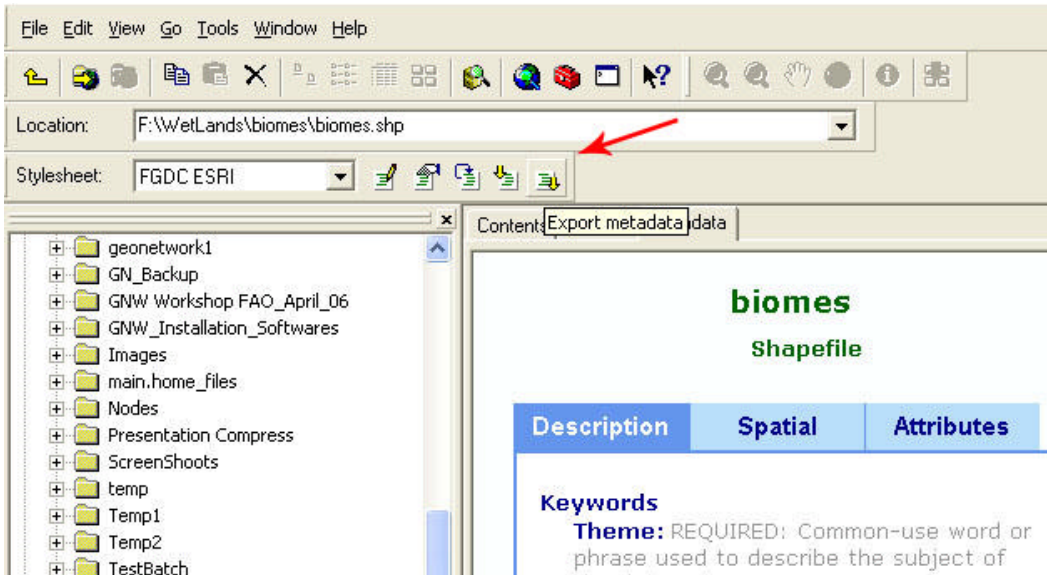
File Edit View Go Tools Window Help

Location: F:\WetLands\biomes\biomes.shp

Stylesheet: FGDC ESRI

Contents Export metadata data

geonetwork1
GN_Backup
GNW Workshop FAO_April_06
GNW_Installation_Softwares
Images
main.home_files
Nodes
Presentation Compress
ScreenShoots
temp
Temp1
Temp2
TestBatch

biomes
Shapefile

| Description | Spatial | Attributes |
|---|---|---|

Keywords
Theme: REQUIRED: Common-use word or phrase used to describe the subject of